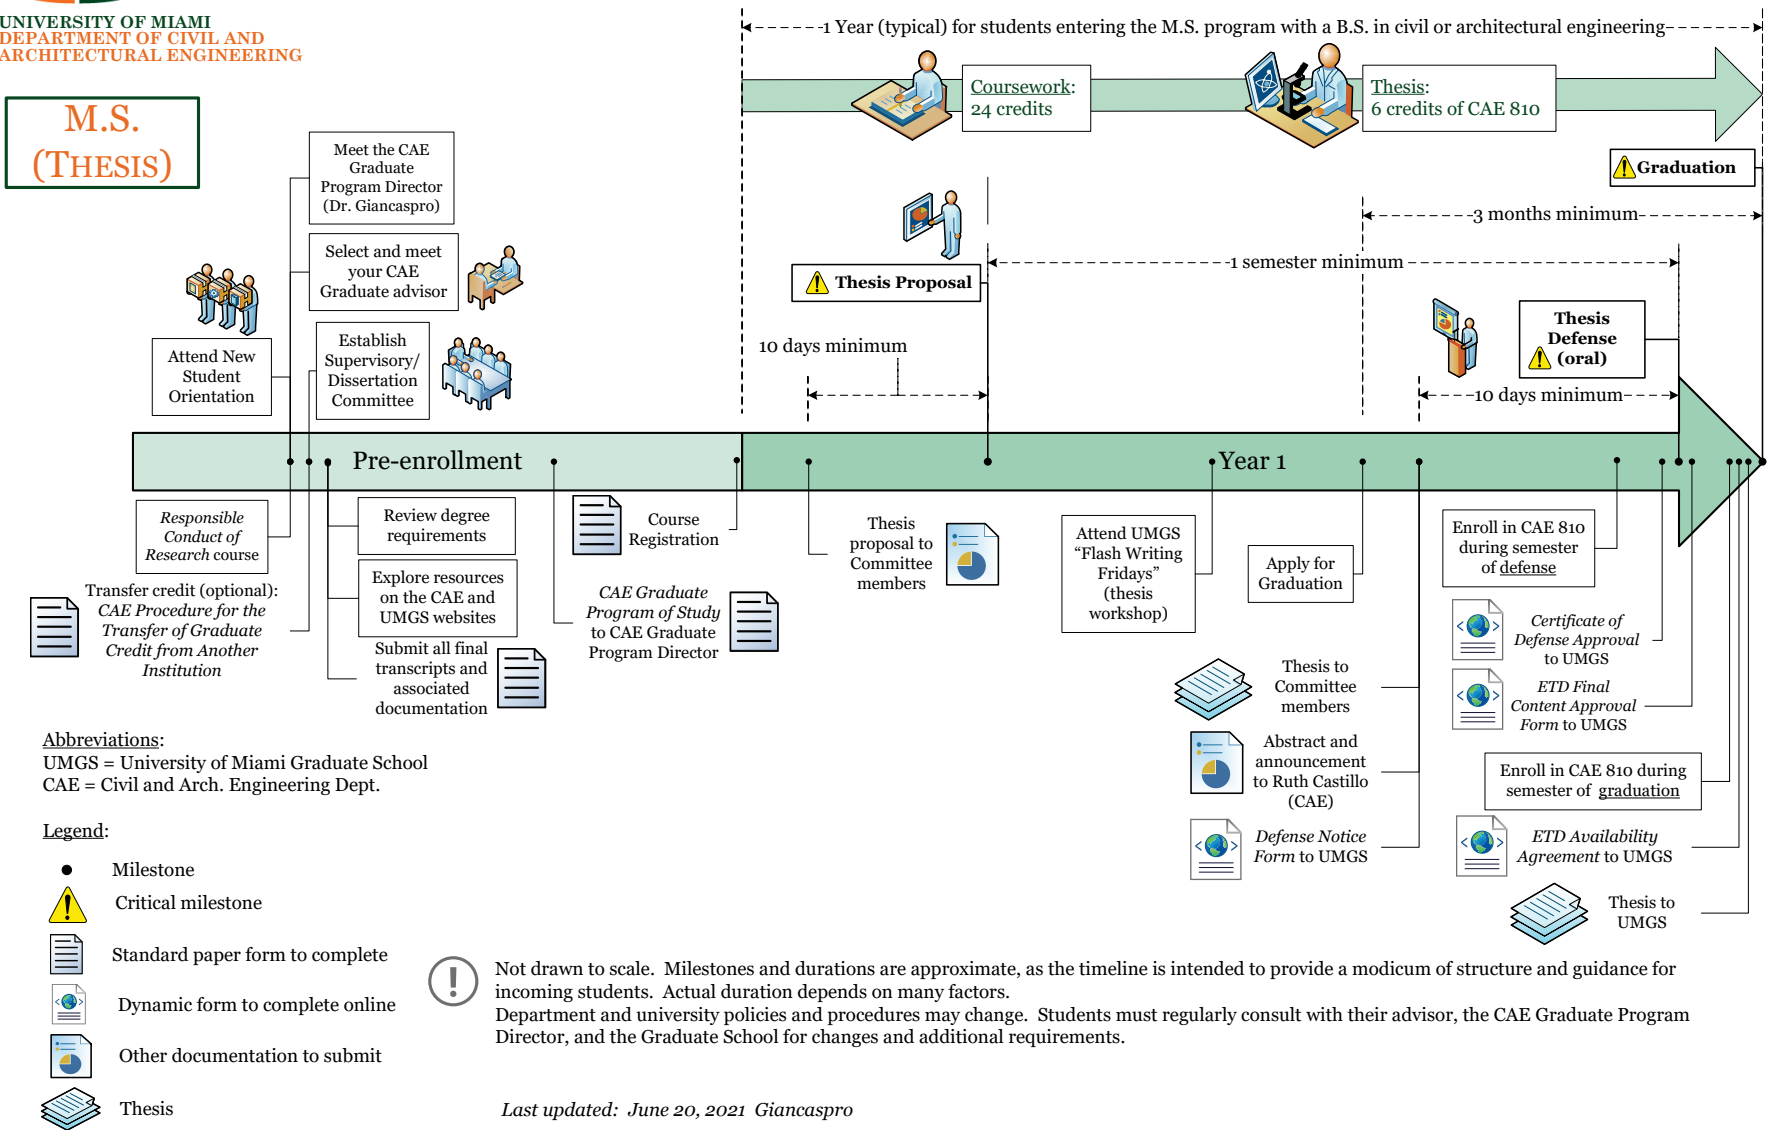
UNIVERSITY OF MIAMI
DEPARTMENT OF CIVIL AND ARCHITECTURAL ENGINEERING

M.S. (THESIS)

1 Year (typical) for students entering the M.S. program with a B.S. in civil or architectural engineering

Coursework: 24 credits

Thesis: 6 credits of CAE 810

Graduation

3 months minimum

1 semester minimum

Thesis Proposal

10 days minimum

Thesis Defense (oral)

10 days minimum

Meet the CAE Graduate Program Director (Dr. Giancaspro)

Select and meet your CAE Graduate advisor

Establish Supervisory/ Dissertation Committee

Attend New Student Orientation

Pre-enrollment

Year 1

Responsible Conduct of Research course

Transfer credit (optional): CAE Procedure for the Transfer of Graduate Credit from Another Institution

Review degree requirements

Explore resources on the CAE and UMGS websites

Submit all final transcripts and associated documentation

Course Registration

CAE Graduate Program of Study to CAE Graduate Program Director

Thesis proposal to Committee members

Attend UMGS "Flash Writing Fridays" (thesis workshop)

Apply for Graduation

Enroll in CAE 810 during semester of defense

Certificate of Defense Approval to UMGS

ETD Final Content Approval Form to UMGS

Thesis to Committee members

Abstract and announcement to Ruth Castillo (CAE)

Defense Notice Form to UMGS

Enroll in CAE 810 during semester of graduation

ETD Availability Agreement to UMGS

Thesis to UMGS

Abbreviations:
UMGS = University of Miami Graduate School
CAE = Civil and Arch. Engineering Dept.

Legend:
Milestone
Critical milestone
Standard paper form to complete
Dynamic form to complete online
Other documentation to submit
Thesis

Not drawn to scale. Milestones and durations are approximate, as the timeline is intended to provide a modicum of structure and guidance for incoming students. Actual duration depends on many factors.
Department and university policies and procedures may change. Students must regularly consult with their advisor, the CAE Graduate Program Director, and the Graduate School for changes and additional requirements.

Last updated: June 20, 2021 Giancaspro